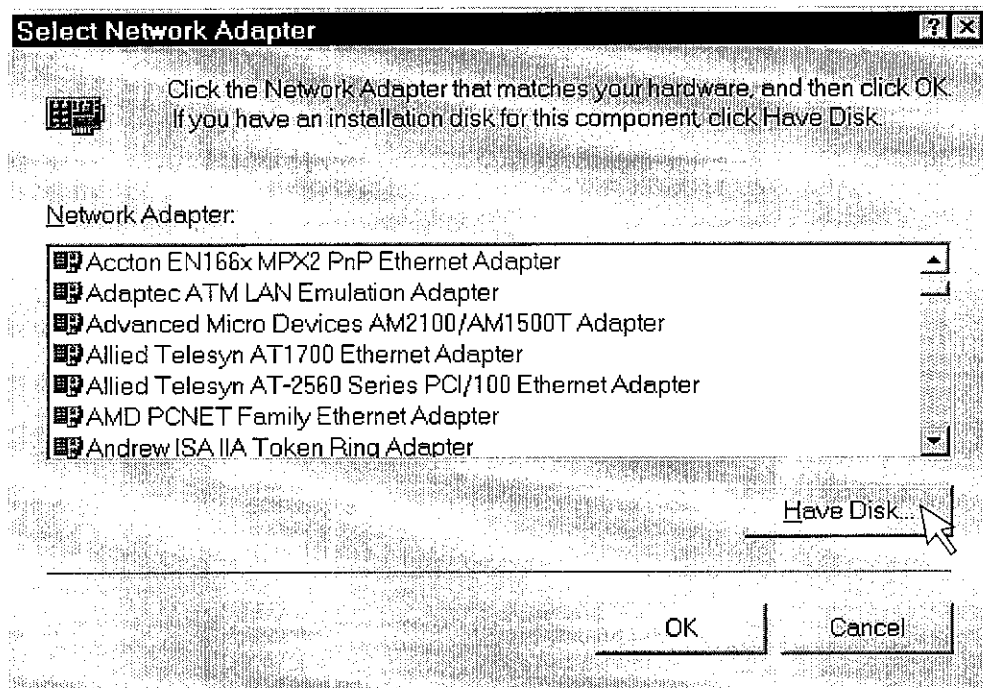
Select Network Adapter

Click the Network Adapter that matches your hardware, and then click OK. If you have an installation disk for this component, click Have Disk.

Network Adapter:

Accton EN166x MPX2 PnP Ethernet Adapter
Adaptec ATM LAN Emulation Adapter
Advanced Micro Devices AM2100/AM1500T Adapter
Allied Telesyn AT1700 Ethernet Adapter
Allied Telesyn AT-2560 Series PCI/100 Ethernet Adapter
AMD PCNET Family Ethernet Adapter
Andrew ISA IIA Token Ring Adapter

Have Disk...

OK

Cancel